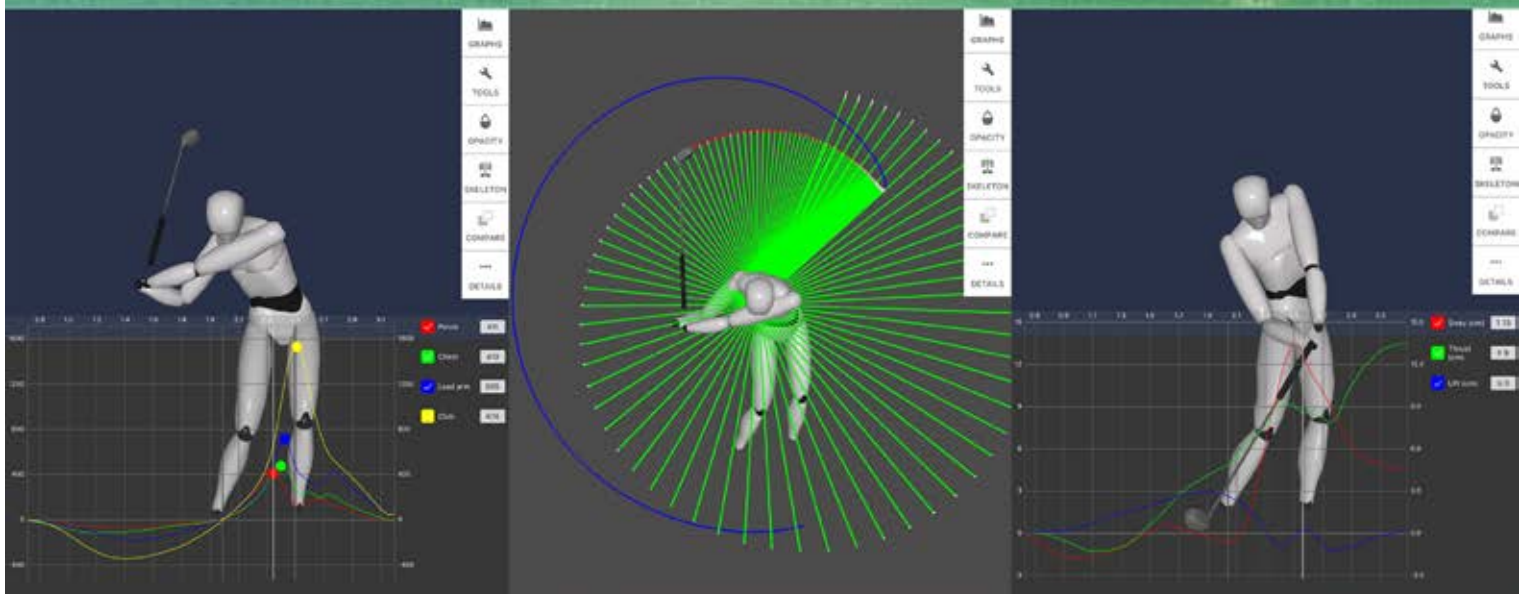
GRAPHS
TOOLS
OPACITY
SKELETON
COMPARE
DETAILS

Pelvis
Chest
Lead arm
Club

1600
1200
800
400
0
-400

GRAPHS
TOOLS
OPACITY
SKELETON
COMPARE
DETAILS

GRAPHS
TOOLS
OPACITY
SKELETON
COMPARE
DETAILS

Sway (cm)
Thrust (cm)
Lift (cm)

16
12
8
4
0
-4